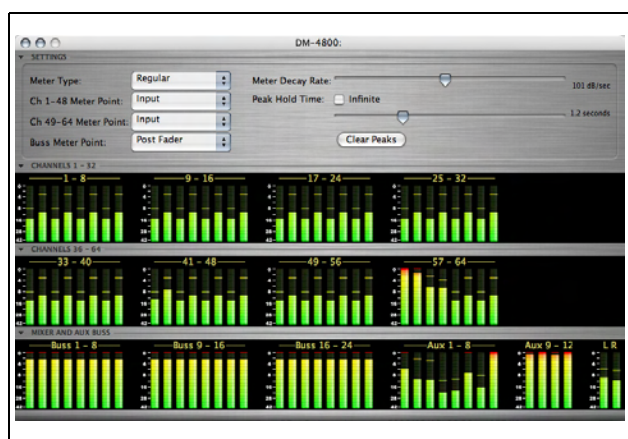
DM-4800:

SETTINGS

Meter Type: Regular

Ch 1-48 Meter Point: Input

Ch 49-64 Meter Point: Input

Buss Meter Point: Post Fader

Meter Decay Rate: 101 dB/sec

Peak Hold Time: Infinite

1.2 seconds

Clear Peaks

CHANNELS 1 - 32

1 - 8

9 - 16

17 - 24

25 - 32

CHANNELS 33 - 64

33 - 40

41 - 48

49 - 56

57 - 64

MIXER AND AUX BUSS

Buss 1 - 8

Buss 9 - 16

Buss 16 - 24

Aux 1 - 8

Aux 9 - 12

L R